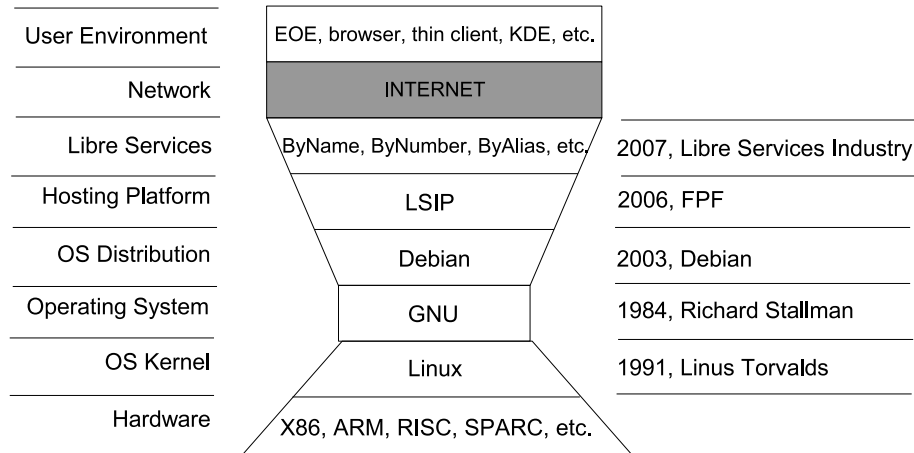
| | | |
|---|---|---|
| User Environment | EOE, browser, thin client, KDE, etc. | |
| Network | INTERNET | |
| Libre Services | ByName, ByNumber, ByAlias, etc. | 2007, Libre Services Industry |
| Hosting Platform | LSIP | 2006, FPF |
| OS Distribution | Debian | 2003, Debian |
| Operating System | GNU | 1984, Richard Stallman |
| OS Kernel | Linux | 1991, Linus Torvalds |
| Hardware | X86, ARM, RISC, SPARC, etc. | |